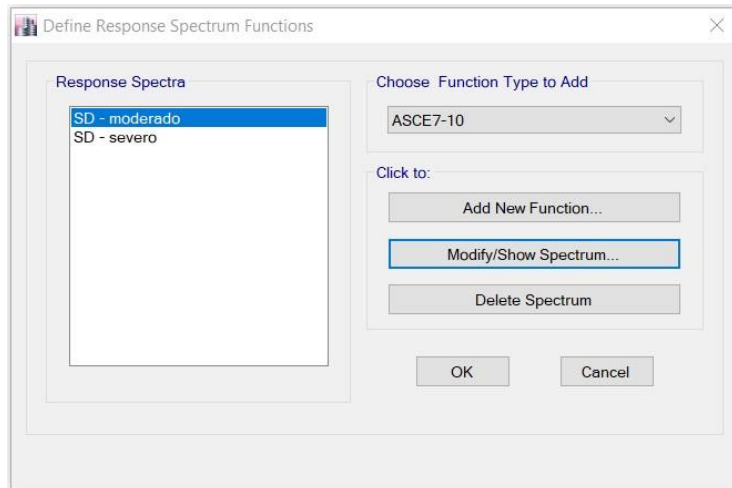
Define Response Spectrum Functions

Response Spectra

SD - moderado
SD - severo

Choose Function Type to Add

ASCE7-10

Click to:

Add New Function...

Modify/Show Spectrum...

Delete Spectrum

OK

Cancel